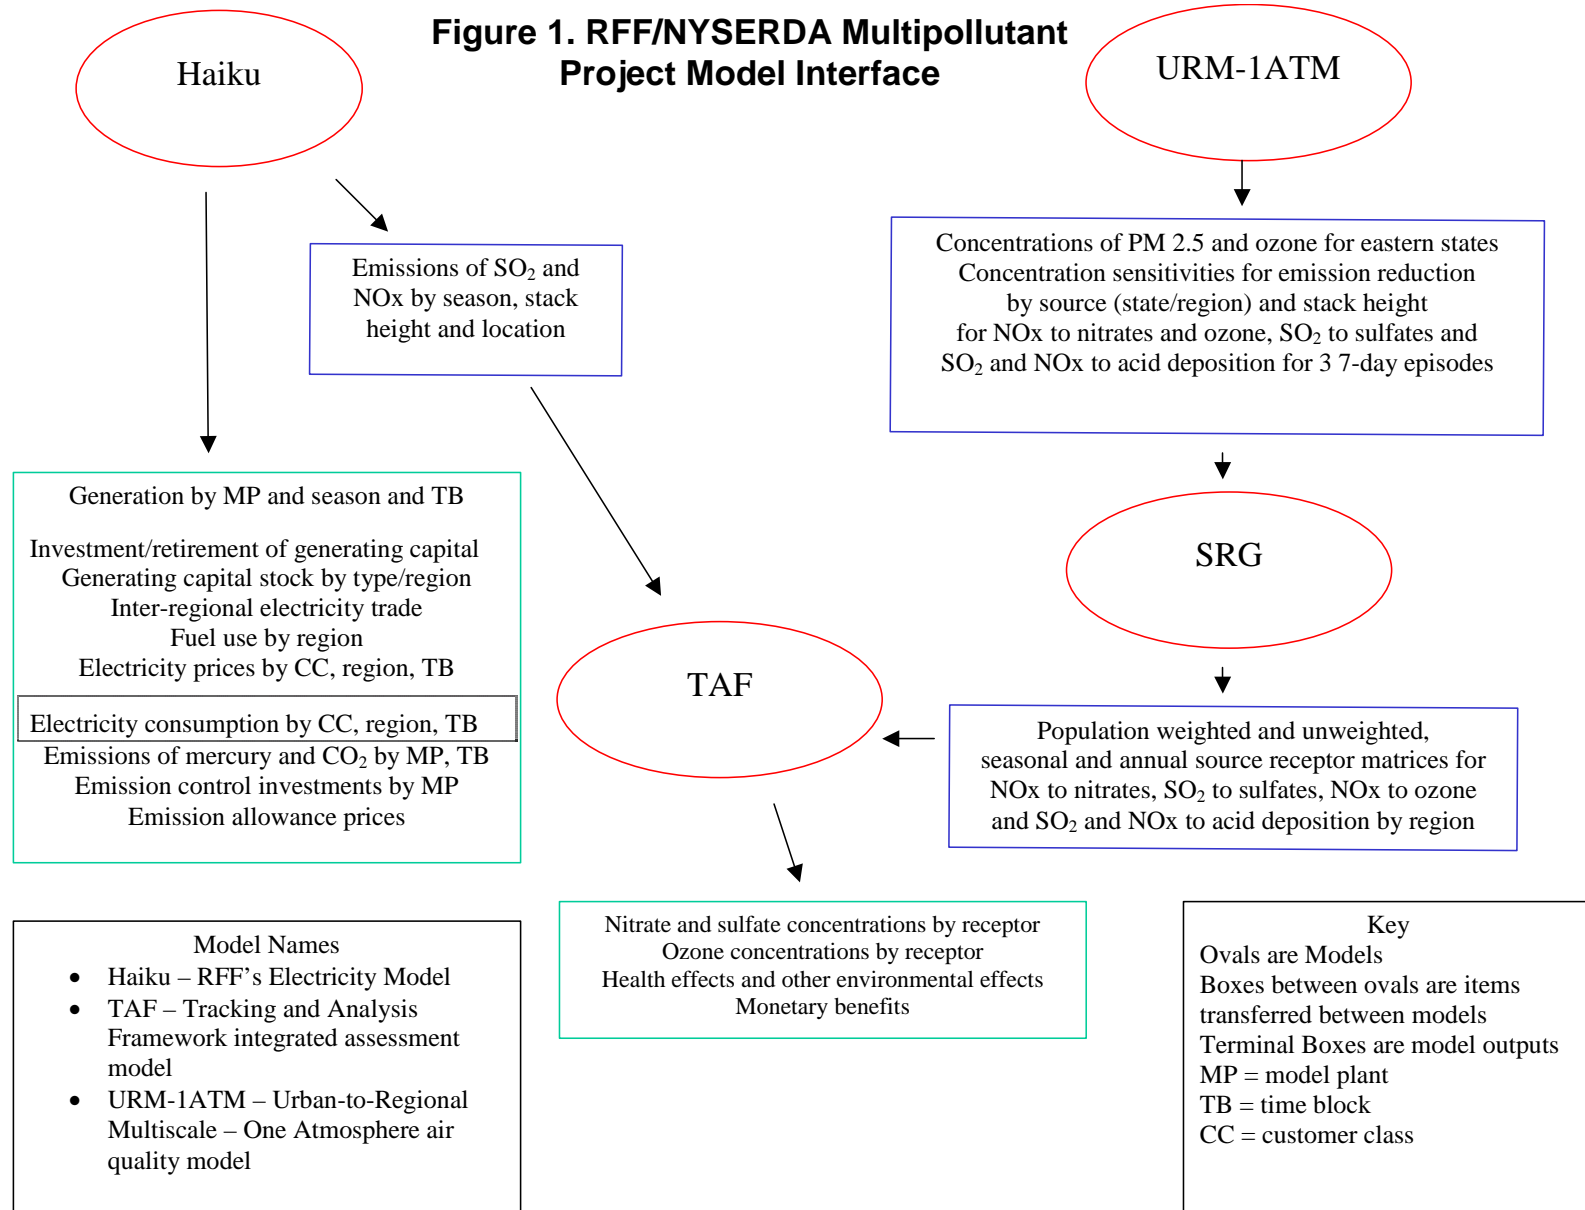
Figure 1. RFF/NYSERDA Multipollutant Project Model Interface

Haiku

URM-1ATM

Emissions of $SO_2$ and NOx by season, stack height and location

Concentrations of PM 2.5 and ozone for eastern states
Concentration sensitivities for emission reduction by source (state/region) and stack height for NOx to nitrates and ozone, $SO_2$ to sulfates and $SO_2$ and NOx to acid deposition for 3 7-day episodes

Generation by MP and season and TB

Investment/retirement of generating capital
Generating capital stock by type/region
Inter-regional electricity trade
Fuel use by region
Electricity prices by CC, region, TB

Electricity consumption by CC, region, TB
Emissions of mercury and $CO_2$ by MP, TB
Emission control investments by MP
Emission allowance prices

SRG

TAF

Population weighted and unweighted, seasonal and annual source receptor matrices for NOx to nitrates, $SO_2$ to sulfates, NOx to ozone and $SO_2$ and NOx to acid deposition by region

Nitrate and sulfate concentrations by receptor
Ozone concentrations by receptor
Health effects and other environmental effects
Monetary benefits

Model Names
• Haiku – RFF's Electricity Model
• TAF – Tracking and Analysis Framework integrated assessment model
• URM-1ATM – Urban-to-Regional Multiscale – One Atmosphere air quality model

Key
Ovals are Models
Boxes between ovals are items transferred between models
Terminal Boxes are model outputs
MP = model plant
TB = time block
CC = customer class